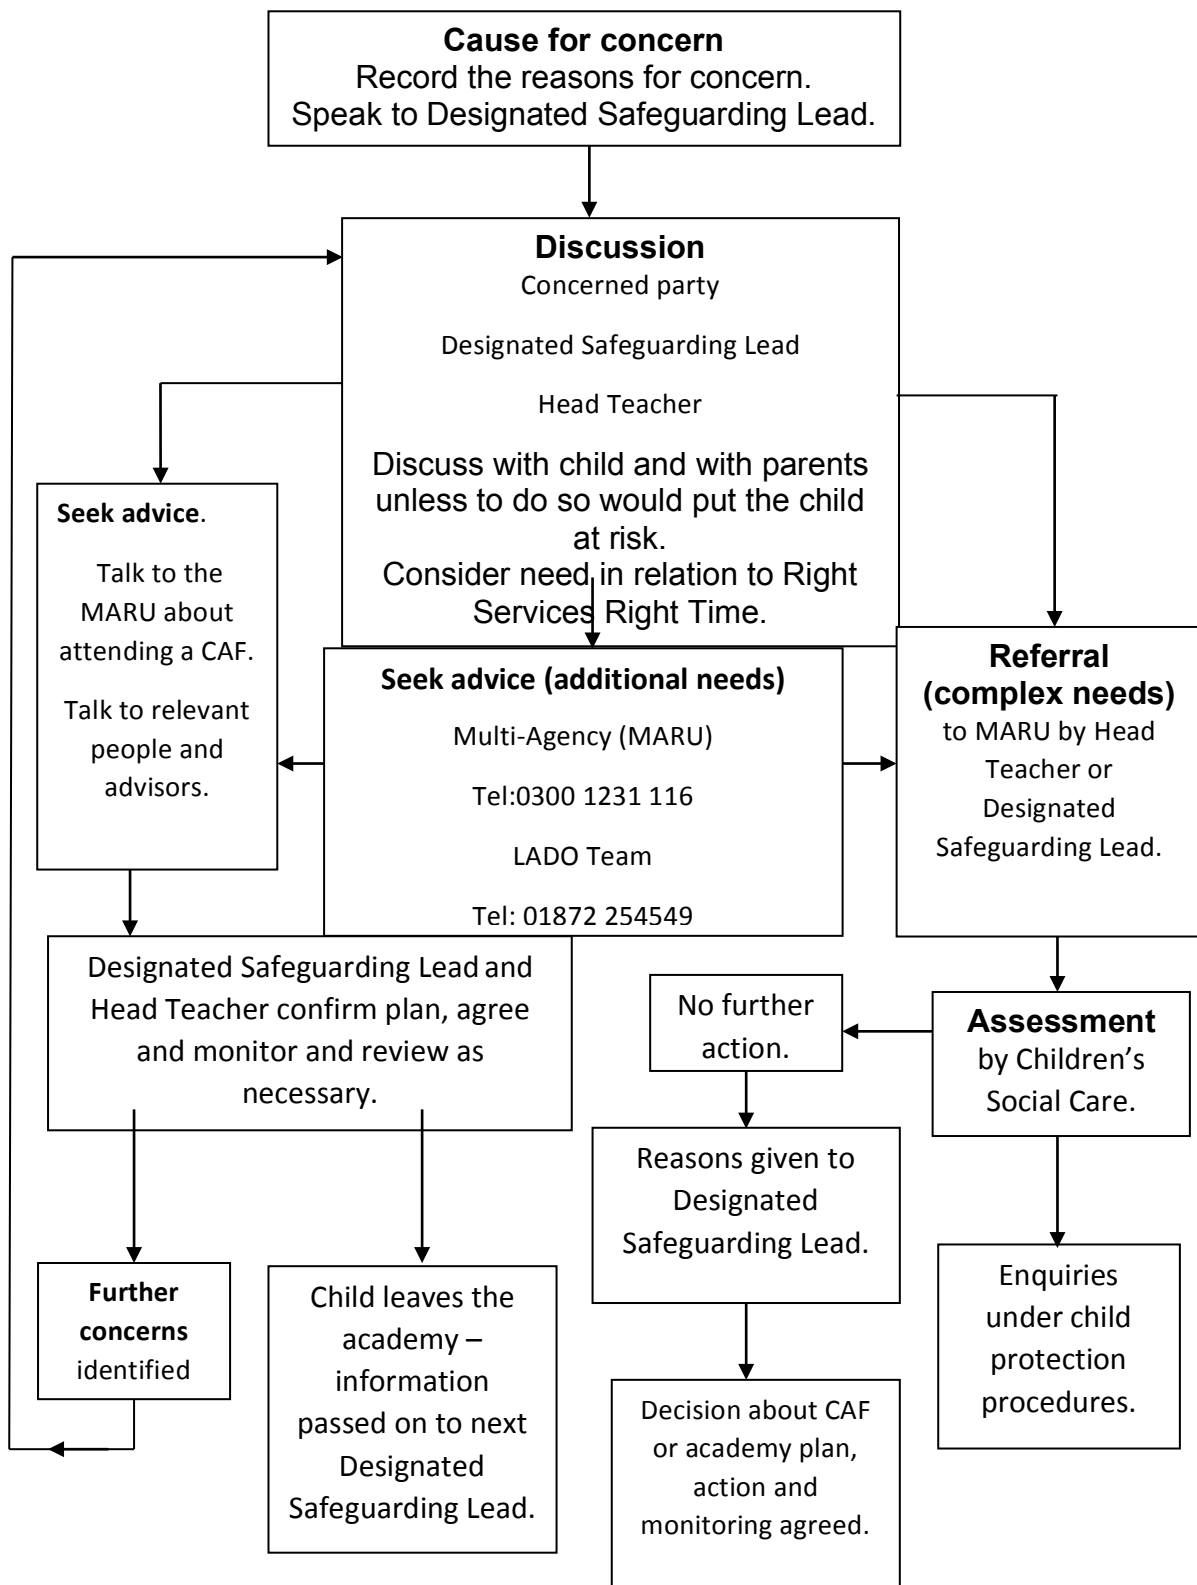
**Cause for concern**
Record the reasons for concern.
Speak to Designated Safeguarding Lead.

**Discussion**
Concerned party

Designated Safeguarding Lead

Head Teacher

Discuss with child and with parents unless to do so would put the child at risk.
Consider need in relation to Right Services Right Time.

**Seek advice**.

Talk to the MARU about attending a CAF.

Talk to relevant people and advisors.

**Seek advice (additional needs)**

Multi-Agency (MARU)

Tel:0300 1231 116

LADO Team

Tel: 01872 254549

**Referral (complex needs)**
to MARU by Head Teacher or Designated Safeguarding Lead.

Designated Safeguarding Lead and Head Teacher confirm plan, agree and monitor and review as necessary.

No further action.

**Assessment**
by Children's Social Care.

Reasons given to Designated Safeguarding Lead.

**Further concerns** identified

Child leaves the academy – information passed on to next Designated Safeguarding Lead.

Decision about CAF or academy plan, action and monitoring agreed.

Enquiries under child protection procedures.